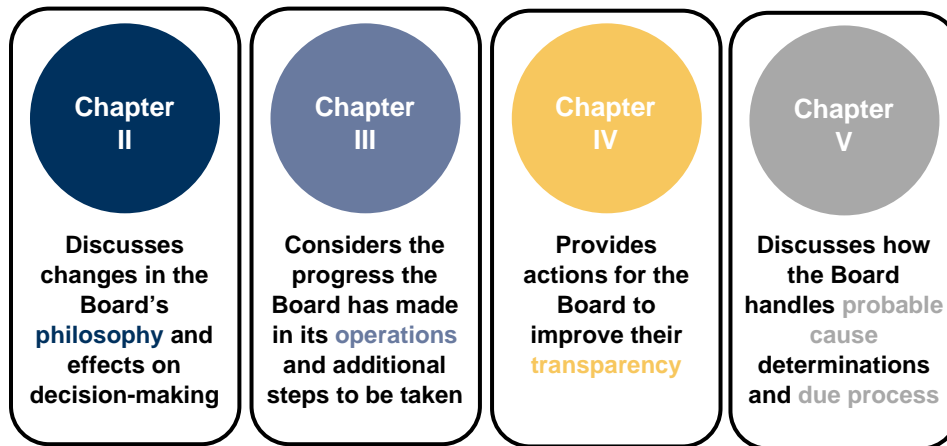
Chapter II

Discusses changes in the Board's philosophy and effects on decision-making

Chapter III

Considers the progress the Board has made in its operations and additional steps to be taken

Chapter IV

Provides actions for the Board to improve their transparency

Chapter V

Discusses how the Board handles probable cause determinations and due process